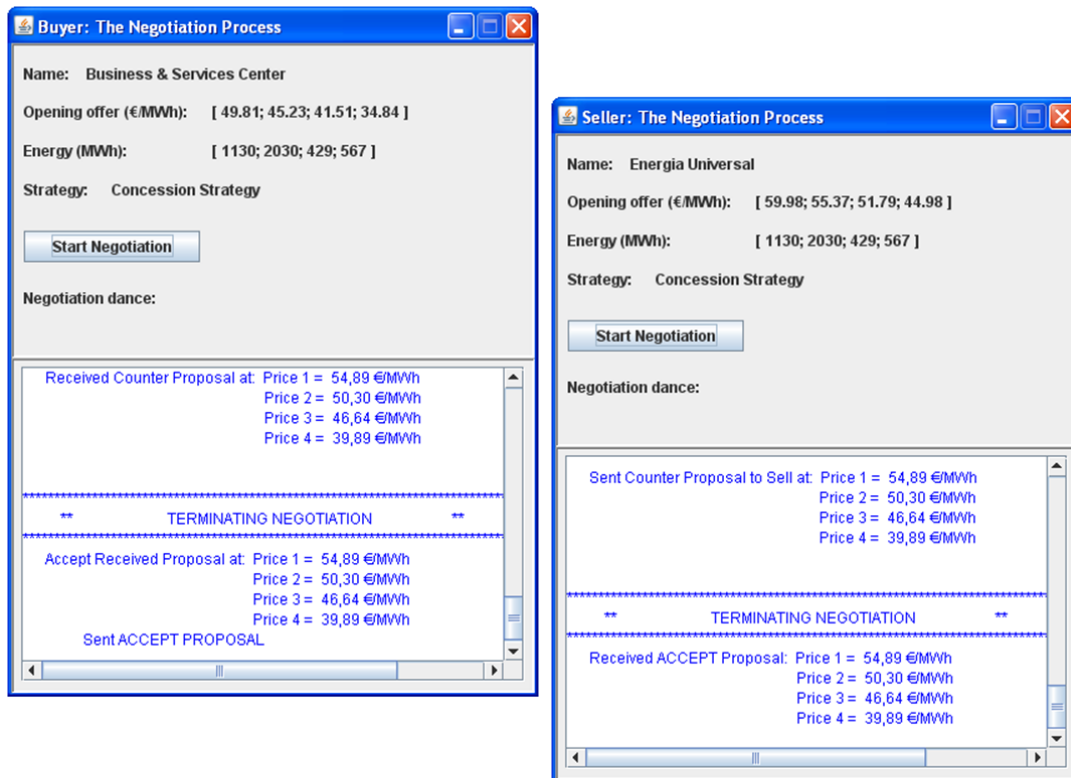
Buyer: The Negotiation Process

Name: Business & Services Center

Opening offer (€/MWh): [ 49.81; 45.23; 41.51; 34.84 ]

Energy (MWh): [ 1130; 2030; 429; 567 ]

Strategy: Concession Strategy

Start Negotiation

Negotiation dance:

Received Counter Proposal at: Price 1 = 54,89 €/MWh
Price 2 = 50,30 €/MWh
Price 3 = 46,64 €/MWh
Price 4 = 39,89 €/MWh

****************************************************************
** TERMINATING NEGOTIATION **
****************************************************************

Accept Received Proposal at: Price 1 = 54,89 €/MWh
Price 2 = 50,30 €/MWh
Price 3 = 46,64 €/MWh
Price 4 = 39,89 €/MWh
Sent ACCEPT PROPOSAL

Seller: The Negotiation Process

Name: Energia Universal

Opening offer (€/MWh): [ 59.98; 55.37; 51.79; 44.98 ]

Energy (MWh): [ 1130; 2030; 429; 567 ]

Strategy: Concession Strategy

Start Negotiation

Negotiation dance:

Sent Counter Proposal to Sell at: Price 1 = 54,89 €/MWh
Price 2 = 50,30 €/MWh
Price 3 = 46,64 €/MWh
Price 4 = 39,89 €/MWh

****************************************************************
** TERMINATING NEGOTIATION **
****************************************************************

Received ACCEPT Proposal: Price 1 = 54,89 €/MWh
Price 2 = 50,30 €/MWh
Price 3 = 46,64 €/MWh
Price 4 = 39,89 €/MWh